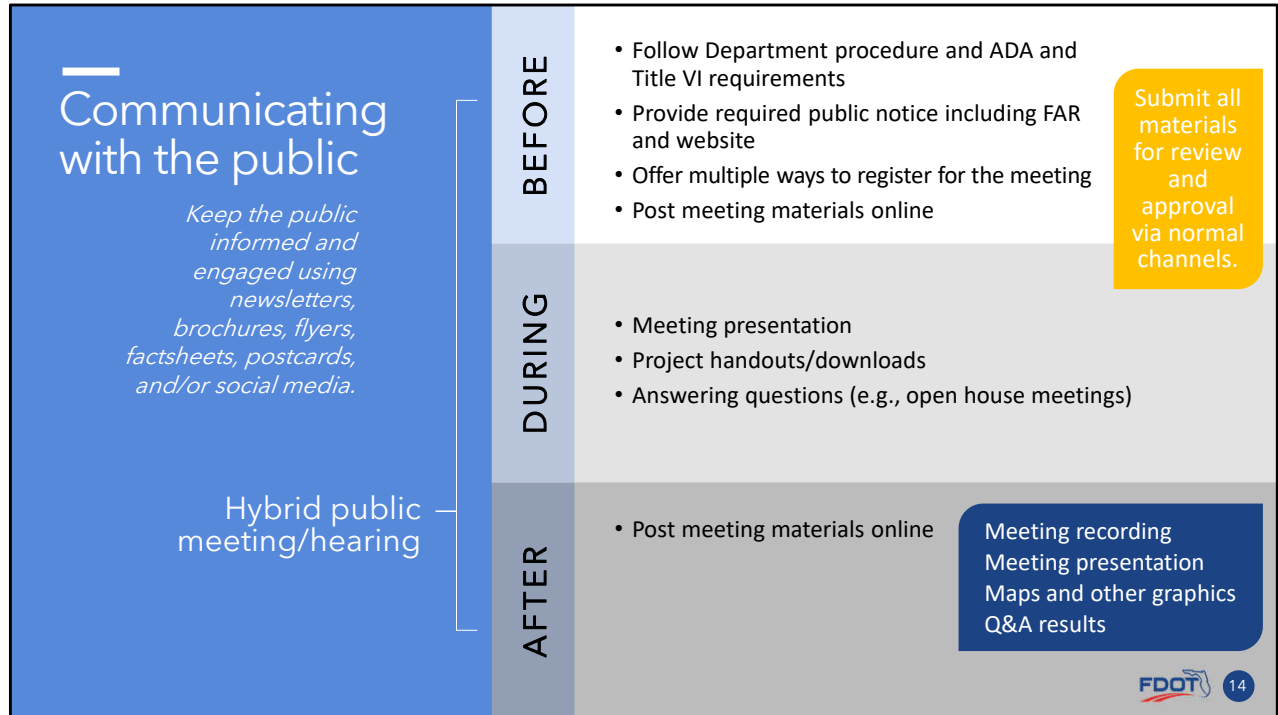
Communicating with the public

Keep the public informed and engaged using newsletters, brochures, flyers, factsheets, postcards, and/or social media.

Hybrid public meeting/hearing

BEFORE

• Follow Department procedure and ADA and Title VI requirements
• Provide required public notice including FAR and website
• Offer multiple ways to register for the meeting
• Post meeting materials online

Submit all materials for review and approval via normal channels.

DURING

• Meeting presentation
• Project handouts/downloads
• Answering questions (e.g., open house meetings)

AFTER

• Post meeting materials online

Meeting recording
Meeting presentation
Maps and other graphics
Q&A results

FDOT

14